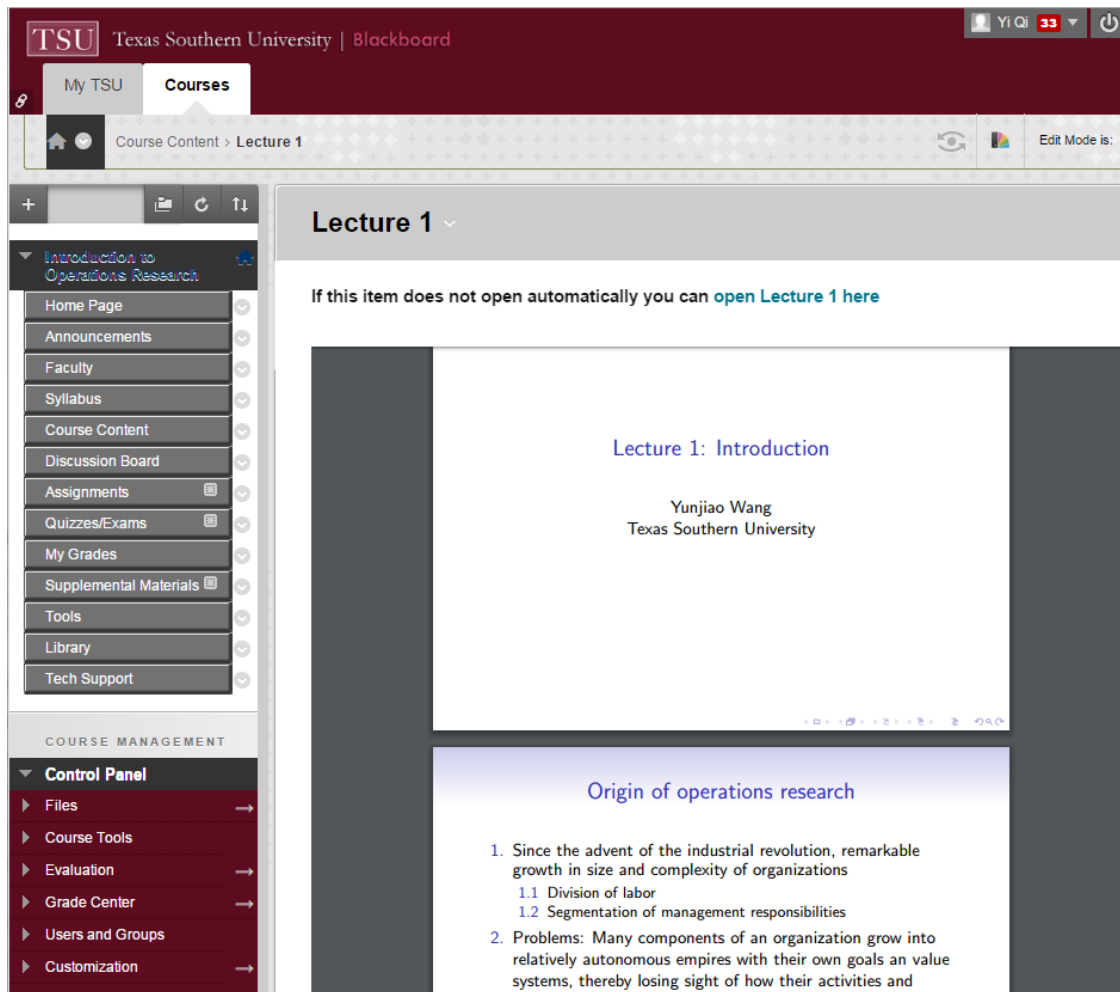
TSU Texas Southern University | Blackboard

Yi Qi 33

My TSU
Courses

Course Content › Lecture 1

Edit Mode is:

Introduction to Operations Research

Home Page
Announcements
Faculty
Syllabus
Course Content
Discussion Board
Assignments
Quizzes/Exams
My Grades
Supplemental Materials
Tools
Library
Tech Support

COURSE MANAGEMENT

Control Panel
Files
Course Tools
Evaluation
Grade Center
Users and Groups
Customization

Lecture 1

If this item does not open automatically you can open Lecture 1 here

Lecture 1: Introduction

Yunjiao Wang
Texas Southern University

Origin of operations research

1. Since the advent of the industrial revolution, remarkable growth in size and complexity of organizations
1.1 Division of labor
1.2 Segmentation of management responsibilities
2. Problems: Many components of an organization grow into relatively autonomous empires with their own goals an value systems, thereby losing sight of how their activities and